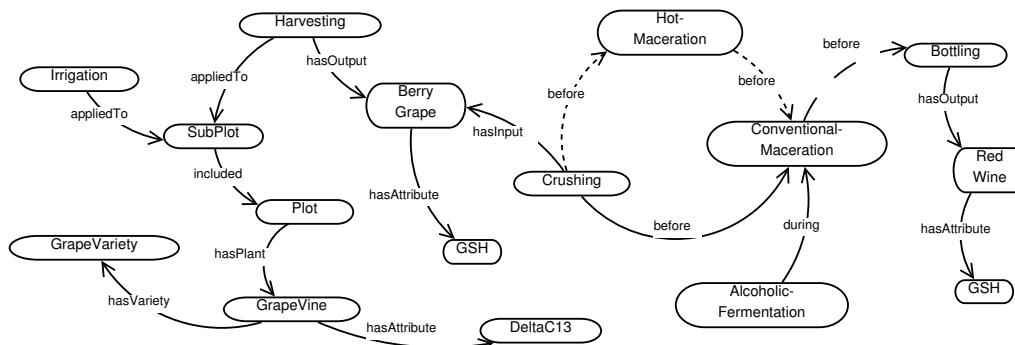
Harvesting
Hot-Maceration
before
Bottling
Irrigation
appliedTo
hasOutput
before
before
hasOutput
appliedTo
Berry Grape
SubPlot
hasInput
Conventional-Maceration
included
Red Wine
hasAttribute
Crushing
Plot
during
hasAttribute
before
GrapeVariety
GSH
hasPlant
GSH
hasVariety
Alcoholic-Fermentation
GrapeVine
hasAttribute
DeltaC13